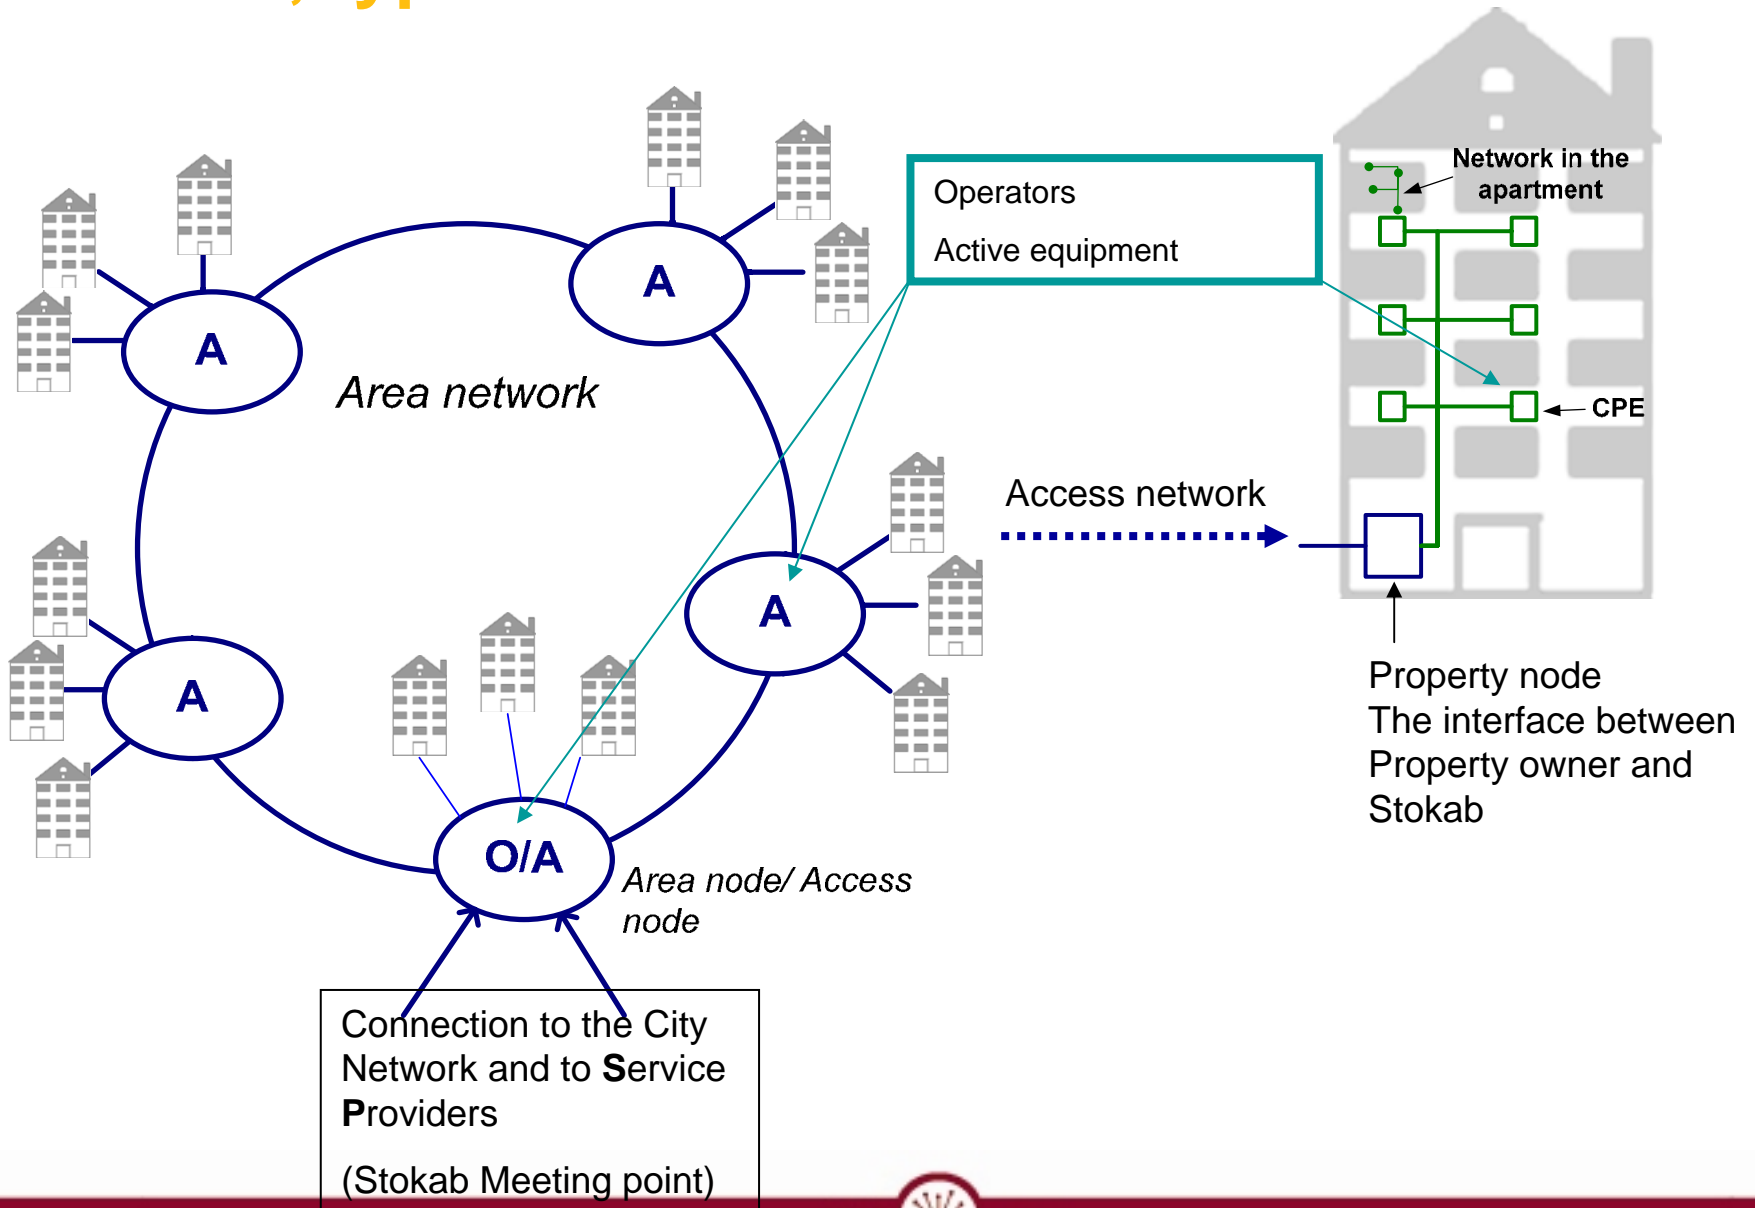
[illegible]

Operators

Active equipment

Network in the apartment

CPE

A

A

A

A

Area network

Access network

O/A

Area node/ Access node

Property node
The interface between Property owner and Stokab

Connection to the City Network and to Service Providers

(Stokab Meeting point)